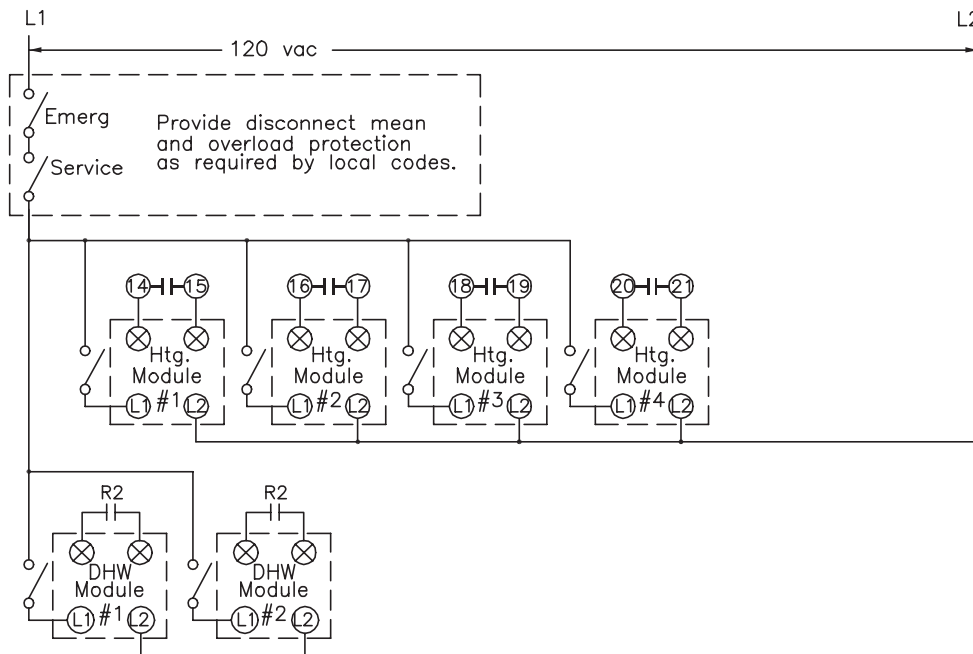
L1

L2

120 vac

Emerg

Service

Provide disconnect mean and overload protection as required by local codes.

14 15

Htg. Module

L1 #1 L2

16 17

Htg. Module

L1 #2 L2

18 19

Htg. Module

L1 #3 L2

20 21

Htg. Module

L1 #4 L2

R2

DHW Module

L1 #1 L2

R2

DHW Module

L1 #2 L2